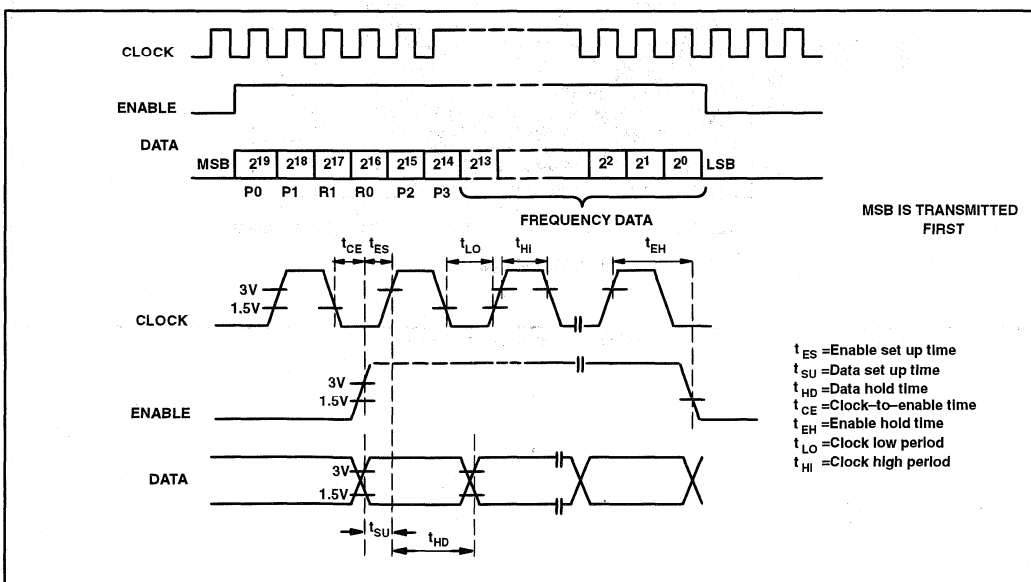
CLOCK

ENABLE

DATA

| MSB | $2^{19}$ | $2^{18}$ | $2^{17}$ | $2^{16}$ | $2^{15}$ | $2^{14}$ | $2^{13}$ | | $2^{2}$ | $2^{1}$ | $2^{0}$ | LSB |
|---|---|---|---|---|---|---|---|---|---|---|---|---|
| | P0 | P1 | R1 | R0 | P2 | P3 | | | | | | |

FREQUENCY DATA

MSB IS TRANSMITTED FIRST

$t_{CE}$ $t_{ES}$ $t_{LO}$ $t_{HI}$ $t_{EH}$

3V
1.5V

CLOCK

3V
1.5V

ENABLE

DATA

3V
1.5V

$t_{SU}$ $t_{HD}$

$t_{ES}$ =Enable set up time
$t_{SU}$ =Data set up time
$t_{HD}$ =Data hold time
$t_{CE}$ =Clock–to–enable time
$t_{EH}$ =Enable hold time
$t_{LO}$ =Clock low period
$t_{HI}$ =Clock high period